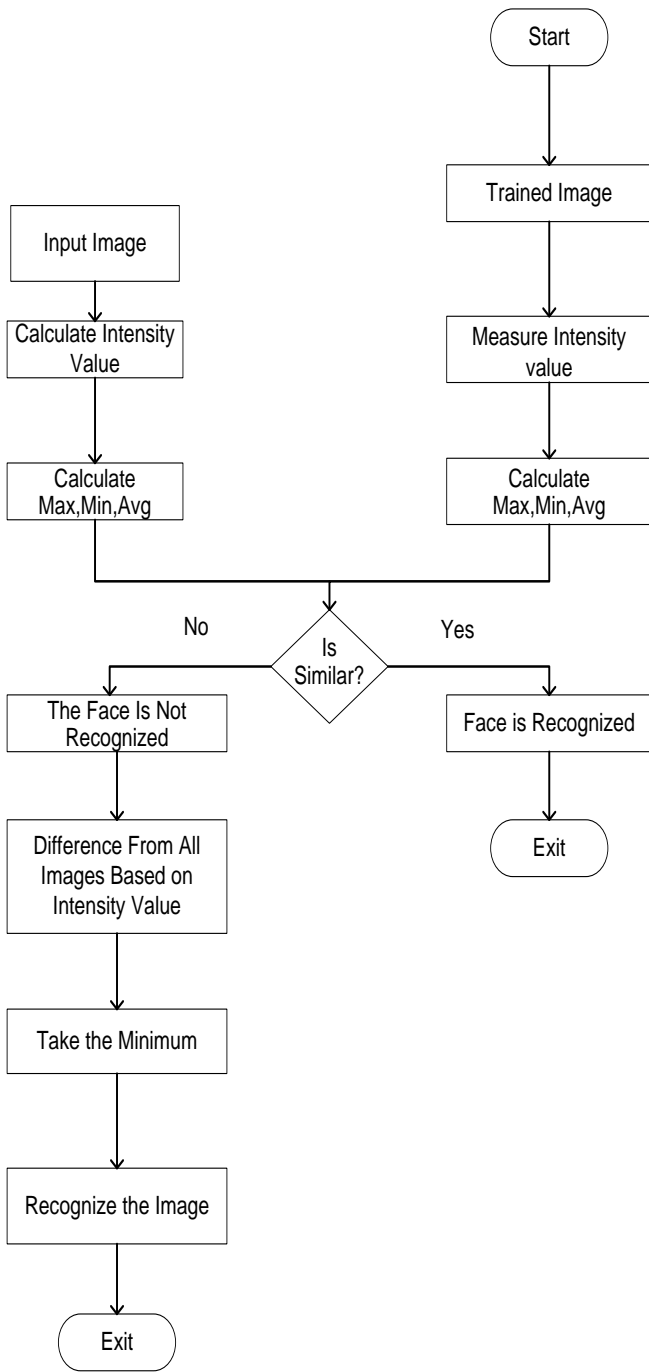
Start

Trained Image

Input Image

Calculate Intensity Value

Measure Intensity value

Calculate Max,Min,Avg

Calculate Max,Min,Avg

No

Is Similar?

Yes

The Face Is Not Recognized

Face is Recognized

Exit

Difference From All Images Based on Intensity Value

Take the Minimum

Recognize the Image

Exit